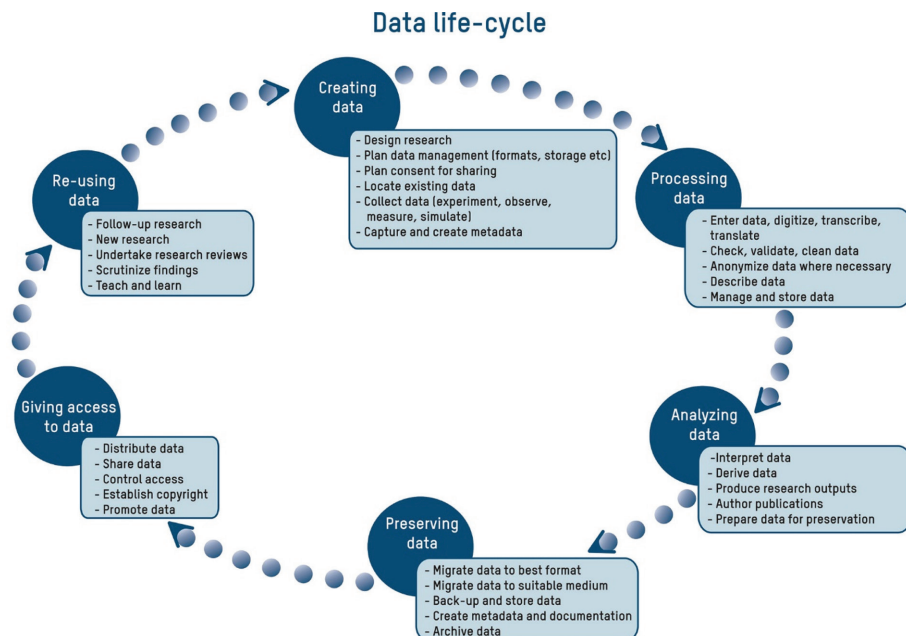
Data life-cycle

Creating data

- Design research
- Plan data management (formats, storage etc)
- Plan consent for sharing
- Locate existing data
- Collect data (experiment, observe, measure, simulate)
- Capture and create metadata

Processing data

- Enter data, digitize, transcribe, translate
- Check, validate, clean data
- Anonymize data where necessary
- Describe data
- Manage and store data

Analyzing data

-Interpret data
- Derive data
- Produce research outputs
- Author publications
- Prepare data for preservation

Preserving data

- Migrate data to best format
- Migrate data to suitable medium
- Back-up and store data
- Create metadata and documentation
- Archive data

Giving access to data

- Distribute data
- Share data
- Control access
- Establish copyright
- Promote data

Re-using data

- Follow-up research
- New research
- Undertake research reviews
- Scrutinize findings
- Teach and learn